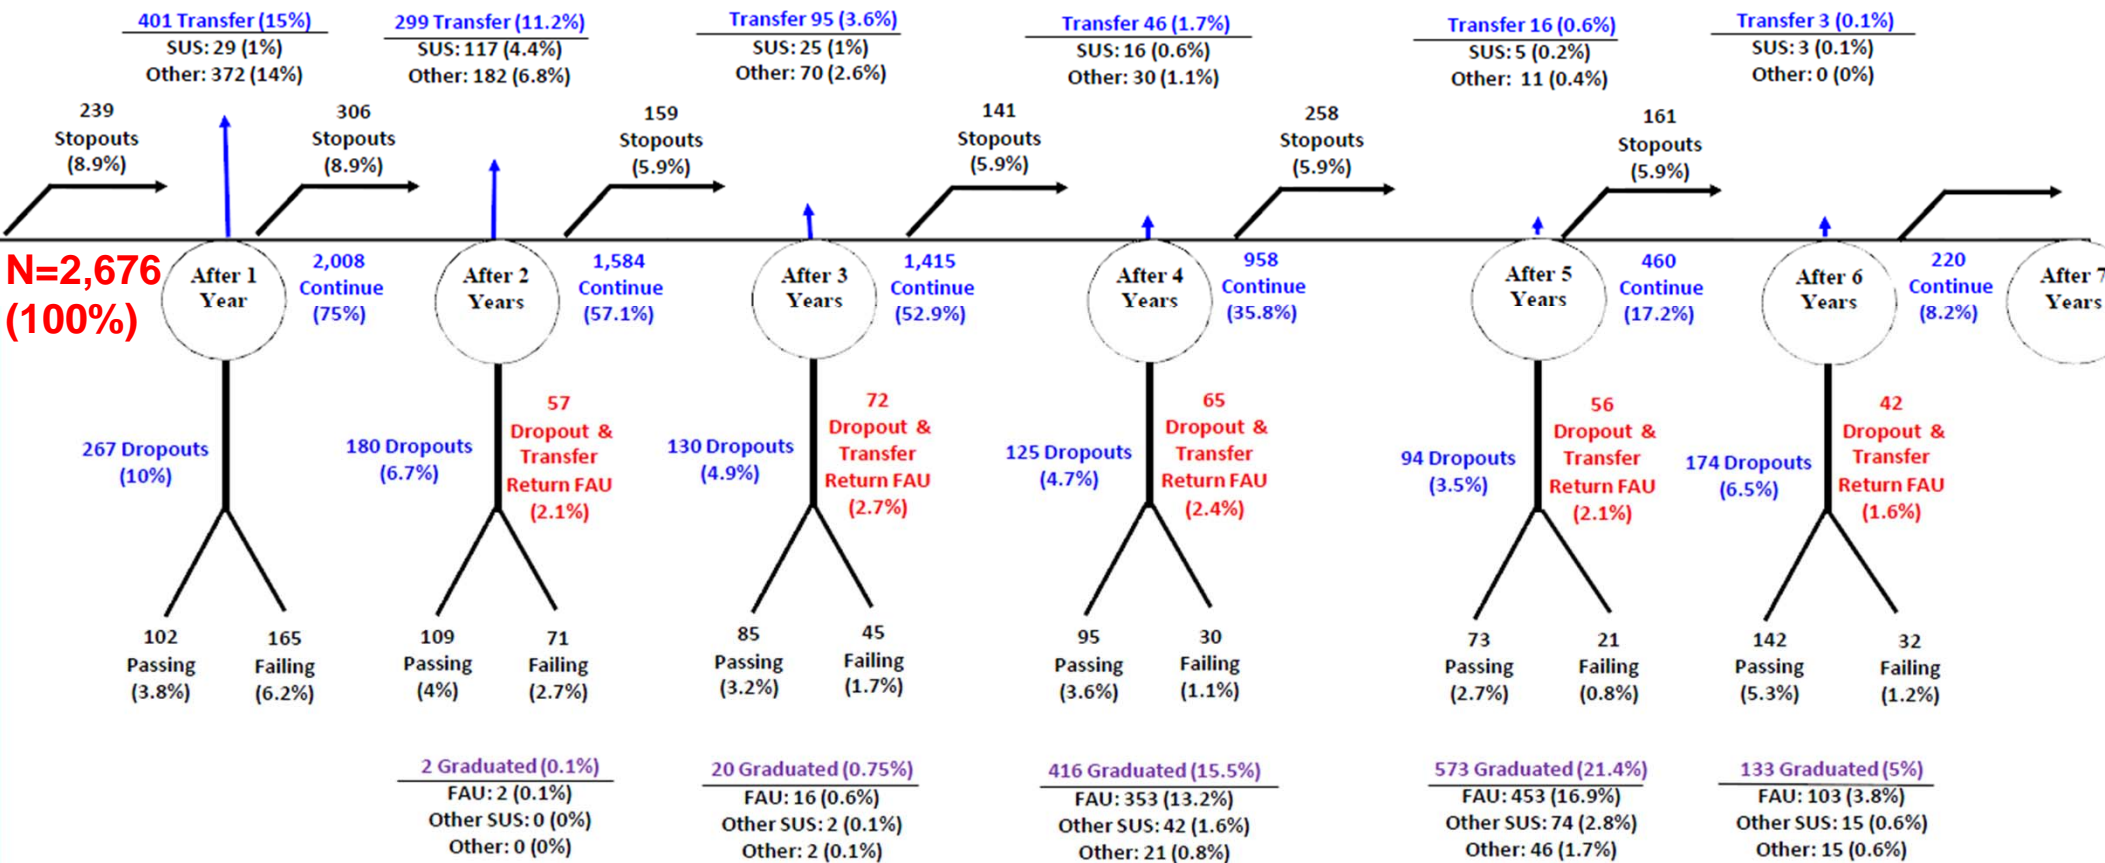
401 Transfer (15%)
SUS: 29 (1%)
Other: 372 (14%)

299 Transfer (11.2%)
SUS: 117 (4.4%)
Other: 182 (6.8%)

Transfer 95 (3.6%)
SUS: 25 (1%)
Other: 70 (2.6%)

Transfer 46 (1.7%)
SUS: 16 (0.6%)
Other: 30 (1.1%)

Transfer 16 (0.6%)
SUS: 5 (0.2%)
Other: 11 (0.4%)

Transfer 3 (0.1%)
SUS: 3 (0.1%)
Other: 0 (0%)

239 Stopouts (8.9%)

306 Stopouts (8.9%)

159 Stopouts (5.9%)

141 Stopouts (5.9%)

258 Stopouts (5.9%)

161 Stopouts (5.9%)

N=2,676 (100%)

After 1 Year

2,008 Continue (75%)

After 2 Years

1,584 Continue (57.1%)

After 3 Years

1,415 Continue (52.9%)

After 4 Years

958 Continue (35.8%)

After 5 Years

460 Continue (17.2%)

After 6 Years

220 Continue (8.2%)

After 7 Years

267 Dropouts (10%)

180 Dropouts (6.7%)

57 Dropout & Transfer Return FAU (2.1%)

130 Dropouts (4.9%)

72 Dropout & Transfer Return FAU (2.7%)

125 Dropouts (4.7%)

65 Dropout & Transfer Return FAU (2.4%)

94 Dropouts (3.5%)

56 Dropout & Transfer Return FAU (2.1%)

174 Dropouts (6.5%)

42 Dropout & Transfer Return FAU (1.6%)

102 Passing (3.8%)

165 Failing (6.2%)

109 Passing (4%)

71 Failing (2.7%)

85 Passing (3.2%)

45 Failing (1.7%)

95 Passing (3.6%)

30 Failing (1.1%)

73 Passing (2.7%)

21 Failing (0.8%)

142 Passing (5.3%)

32 Failing (1.2%)

2 Graduated (0.1%)
FAU: 2 (0.1%)
Other SUS: 0 (0%)
Other: 0 (0%)

20 Graduated (0.75%)
FAU: 16 (0.6%)
Other SUS: 2 (0.1%)
Other: 2 (0.1%)

416 Graduated (15.5%)
FAU: 353 (13.2%)
Other SUS: 42 (1.6%)
Other: 21 (0.8%)

573 Graduated (21.4%)
FAU: 453 (16.9%)
Other SUS: 74 (2.8%)
Other: 46 (1.7%)

133 Graduated (5%)
FAU: 103 (3.8%)
Other SUS: 15 (0.6%)
Other: 15 (0.6%)